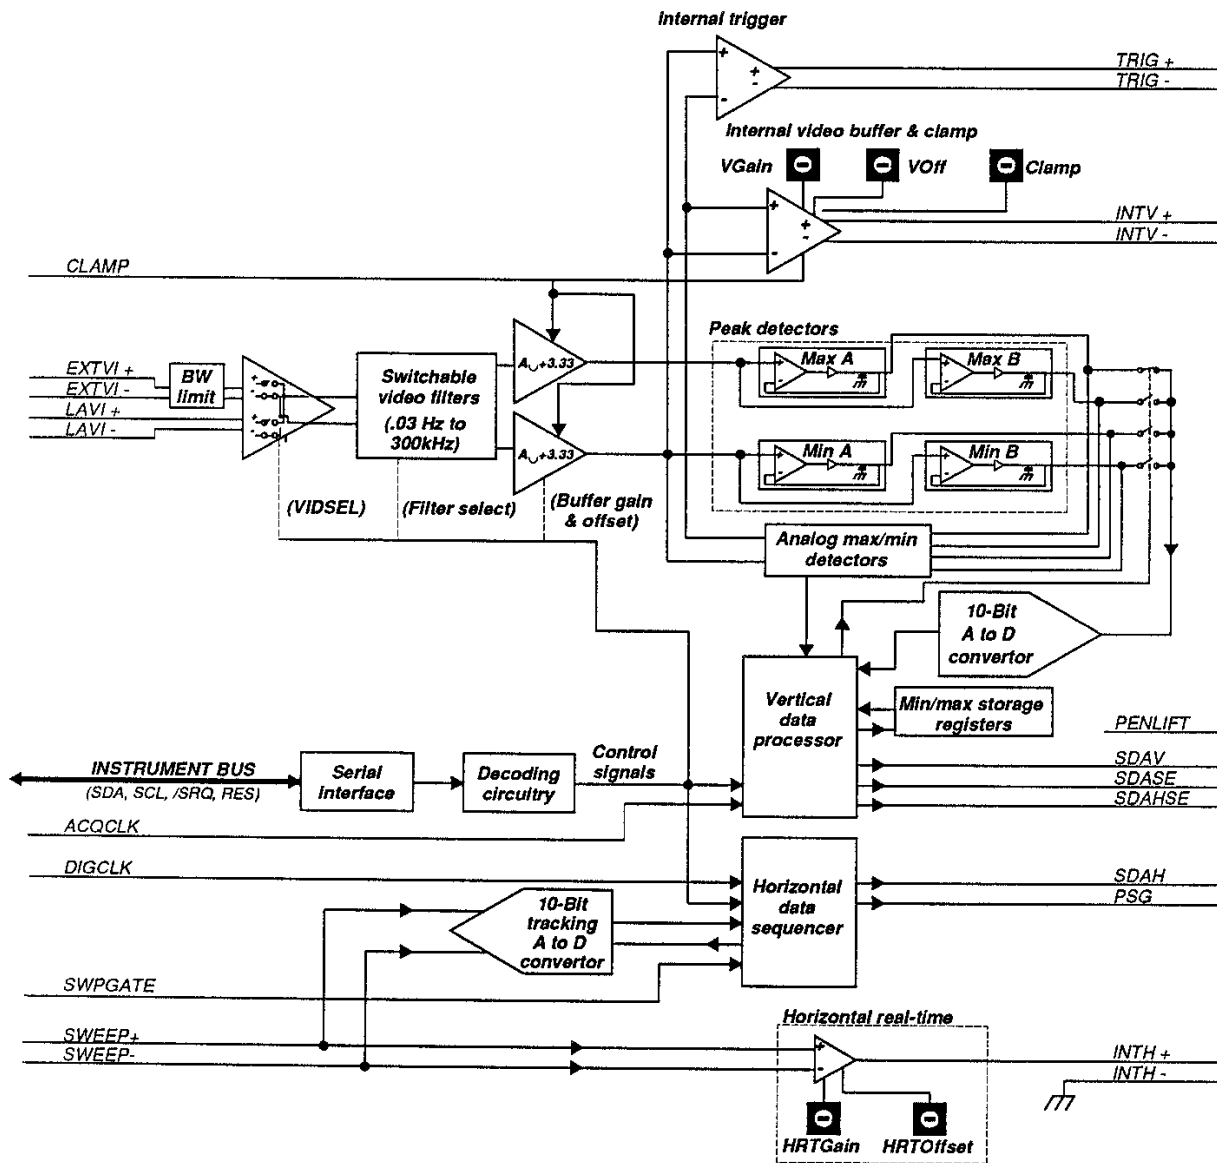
Internal trigger

TRIG +
TRIG -

Internal video buffer & clamp

VGain
VOff
Clamp

INTV +
INTV -

CLAMP

Peak detectors

EXTVI +
EXTVI -
LAVI +
LAVI -

BW limit

Switchable video filters (.03 Hz to 300kHz)

$A_v$+3.33
$A_v$+3.33

Max A
Max B
Min A
Min B

(VIDSEL)
(Filter select)
(Buffer gain & offset)

Analog max/min detectors

10-Bit A to D convertor

Vertical data processor

Min/max storage registers

PENLIFT
SDAV
SDASE
SDAHSE

INSTRUMENT BUS
(SDA, SCL, /SRQ, RES)

Serial interface

Decoding circuitry

Control signals

ACQCLK

DIGCLK

Horizontal data sequencer

SDAH
PSG

10-Bit tracking A to D convertor

SWPGATE

SWEEP+
SWEEP-

Horizontal real-time

INTH +
INTH -

HRTGain
HRTOffset